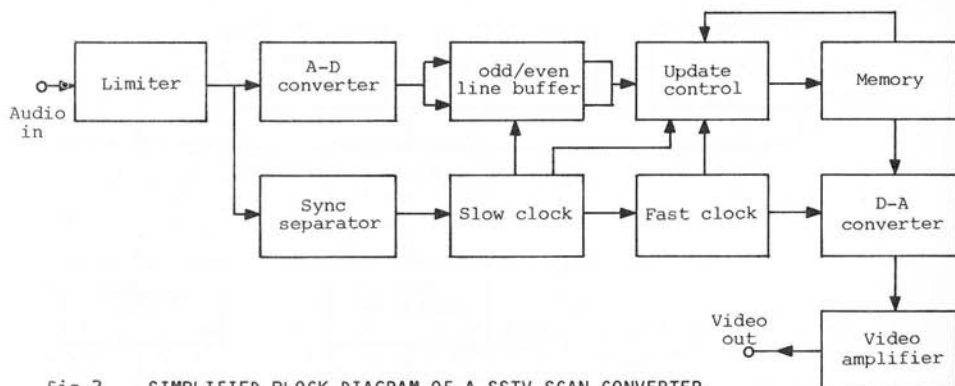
Limiter

A-D converter

odd/even line buffer

Update control

Memory

Audio in

Sync separator

Slow clock

Fast clock

D-A converter

Video out

Video amplifier

Fig.3 SIMPLIFIED BLOCK DIAGRAM OF A SSTV SCAN CONVERTER